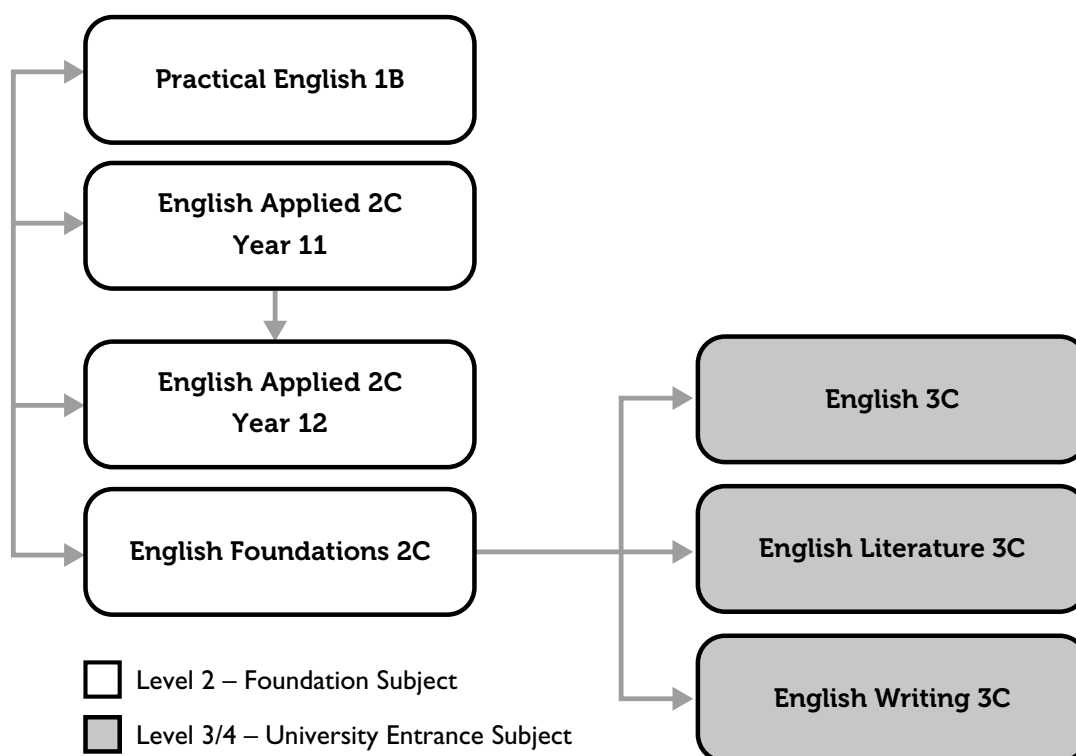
Practical English 1B

English Applied 2C
Year 11

English Applied 2C
Year 12

English Foundations 2C

English 3C

English Literature 3C

English Writing 3C

Level 2 – Foundation Subject

Level 3/4 – University Entrance Subject